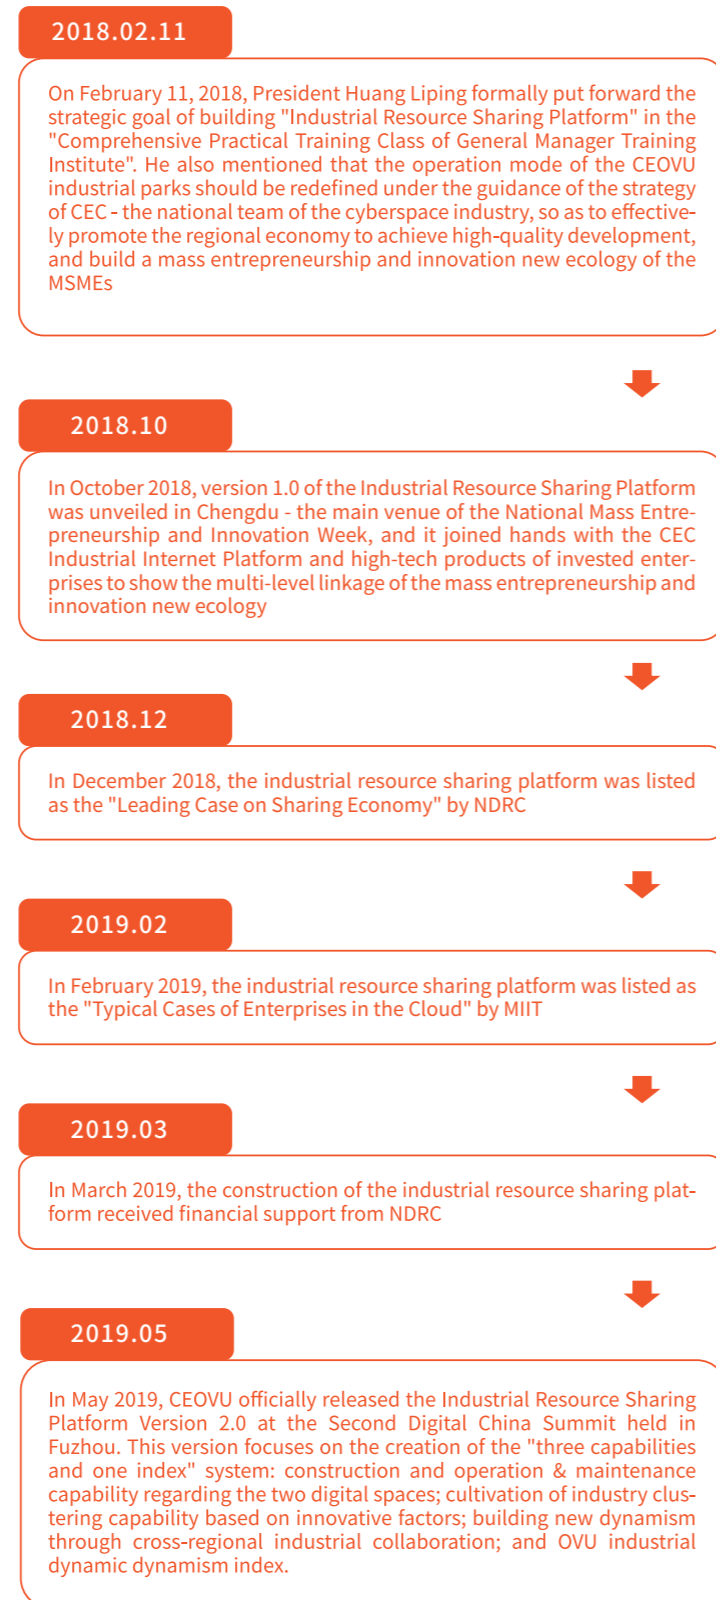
2018.02.11

On February 11, 2018, President Huang Liping formally put forward the strategic goal of building "Industrial Resource Sharing Platform" in the "Comprehensive Practical Training Class of General Manager Training Institute". He also mentioned that the operation mode of the CEOVU industrial parks should be redefined under the guidance of the strategy of CEC - the national team of the cyberspace industry, so as to effectively promote the regional economy to achieve high-quality development, and build a mass entrepreneurship and innovation new ecology of the MSMEs

2018.10

In October 2018, version 1.0 of the Industrial Resource Sharing Platform was unveiled in Chengdu - the main venue of the National Mass Entrepreneurship and Innovation Week, and it joined hands with the CEC Industrial Internet Platform and high-tech products of invested enterprises to show the multi-level linkage of the mass entrepreneurship and innovation new ecology

2018.12

In December 2018, the industrial resource sharing platform was listed as the "Leading Case on Sharing Economy" by NDRC

2019.02

In February 2019, the industrial resource sharing platform was listed as the "Typical Cases of Enterprises in the Cloud" by MIIT

2019.03

In March 2019, the construction of the industrial resource sharing platform received financial support from NDRC

2019.05

In May 2019, CEOVU officially released the Industrial Resource Sharing Platform Version 2.0 at the Second Digital China Summit held in Fuzhou. This version focuses on the creation of the "three capabilities and one index" system: construction and operation & maintenance capability regarding the two digital spaces; cultivation of industry clustering capability based on innovative factors; building new dynamism through cross-regional industrial collaboration; and OVU industrial dynamic dynamism index.